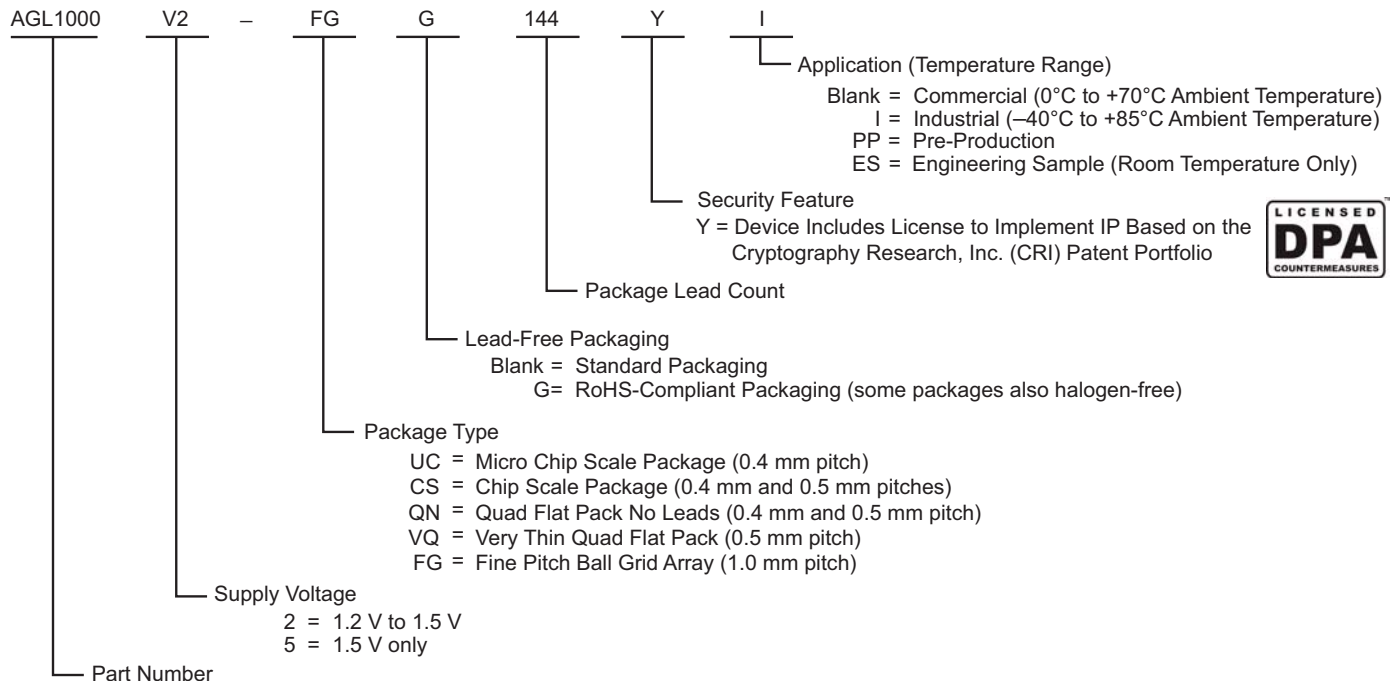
AGL1000 V2 – FG G 144 Y I

Application (Temperature Range)
Blank = Commercial (0°C to +70°C Ambient Temperature)
I = Industrial (–40°C to +85°C Ambient Temperature)
PP = Pre-Production
ES = Engineering Sample (Room Temperature Only)

Security Feature
Y = Device Includes License to Implement IP Based on the Cryptography Research, Inc. (CRI) Patent Portfolio

LICENSED
DPA
COUNTERMEASURES

Package Lead Count

Lead-Free Packaging
Blank = Standard Packaging
G= RoHS-Compliant Packaging (some packages also halogen-free)

Package Type
UC = Micro Chip Scale Package (0.4 mm pitch)
CS = Chip Scale Package (0.4 mm and 0.5 mm pitches)
QN = Quad Flat Pack No Leads (0.4 mm and 0.5 mm pitch)
VQ = Very Thin Quad Flat Pack (0.5 mm pitch)
FG = Fine Pitch Ball Grid Array (1.0 mm pitch)

Supply Voltage
2 = 1.2 V to 1.5 V
5 = 1.5 V only

Part Number